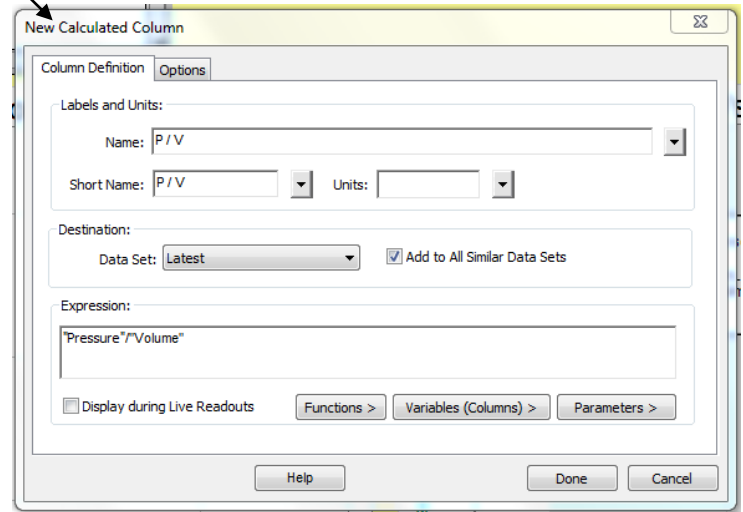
New Calculated Column

Column Definition | Options

Labels and Units:

Name: P / V

Short Name: P / V

Units:

Destination:

Data Set: Latest

Add to All Similar Data Sets

Expression:

"Pressure"/"Volume"

Display during Live Readouts

Functions >

Variables (Columns) >

Parameters >

Help

Done

Cancel